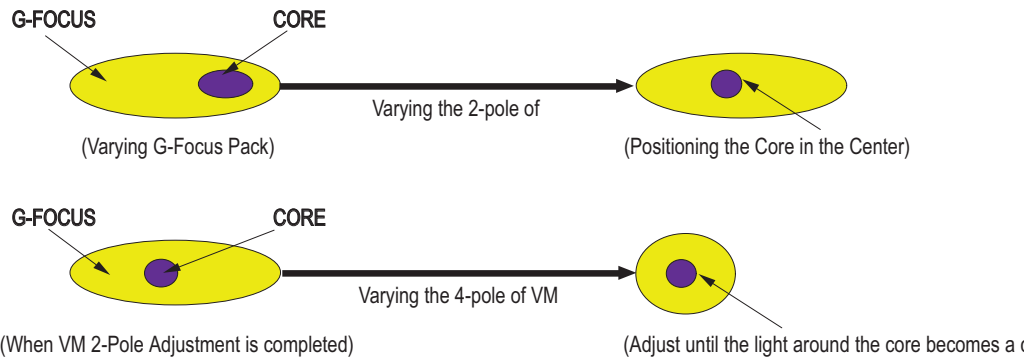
G-FOCUS

CORE

Varying the 2-pole of

(Varying G-Focus Pack)

(Positioning the Core in the Center)

G-FOCUS

CORE

Varying the 4-pole of VM

(When VM 2-Pole Adjustment is completed)

(Adjust until the light around the core becomes a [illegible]